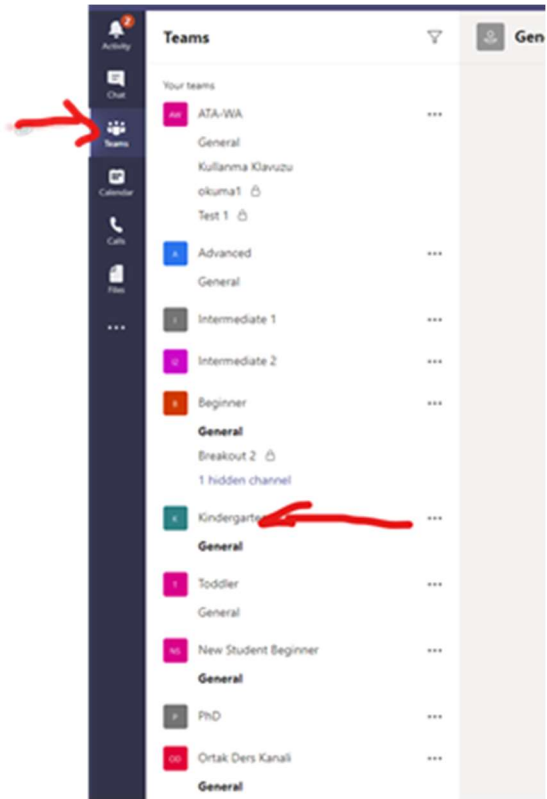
2
Activity
Chat
Teams
Calendar
Calls
Files
...

Teams

Gen

Your teams

AW ATA-WA ...
General
Kullanma Klavuzu
okuma1
Test 1

A Advanced ...
General

I Intermediate 1 ...

I2 Intermediate 2 ...

B Beginner ...
General
Breakout 2
1 hidden channel

K Kindergarte ...
General

T Toddler ...
General

NS New Student Beginner ...
General

P PhD ...

OD Ortak Ders Kanali ...
General